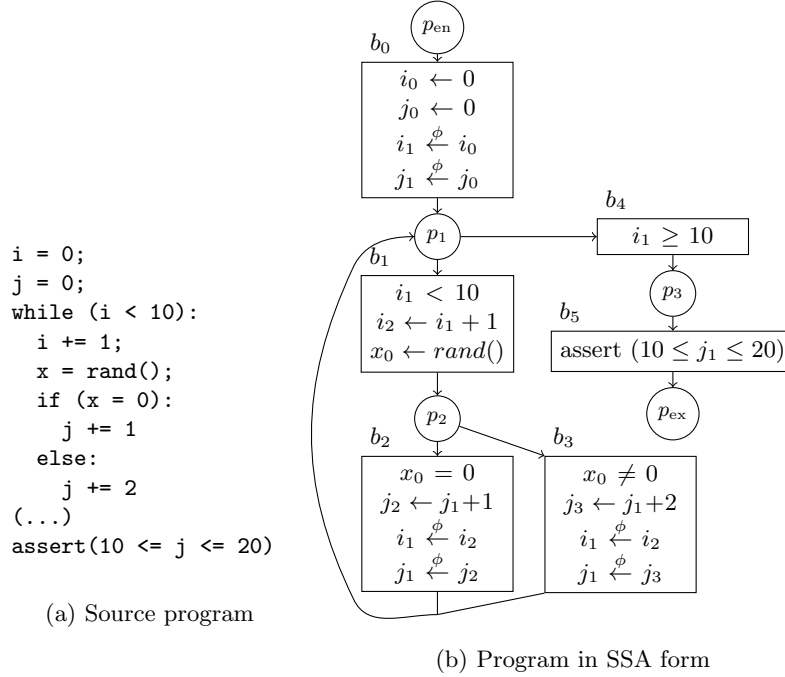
i = 0;
j = 0;
while (i < 10):
  i += 1;
  x = rand();
  if (x = 0):
    j += 1
  else:
    j += 2
(...)
assert(10 <= j <= 20)

(a) Source program

$p_{\text{en}}$

$b_0$

$i_0 \leftarrow 0$
$j_0 \leftarrow 0$
$i_1 \overset{\phi}{\leftarrow} i_0$
$j_1 \overset{\phi}{\leftarrow} j_0$

$p_1$

$b_1$

$i_1 < 10$
$i_2 \leftarrow i_1 + 1$
$x_0 \leftarrow rand()$

$p_2$

$b_2$

$x_0 = 0$
$j_2 \leftarrow j_1 + 1$
$i_1 \overset{\phi}{\leftarrow} i_2$
$j_1 \overset{\phi}{\leftarrow} j_2$

$b_3$

$x_0 \neq 0$
$j_3 \leftarrow j_1 + 2$
$i_1 \overset{\phi}{\leftarrow} i_2$
$j_1 \overset{\phi}{\leftarrow} j_3$

$b_4$

$i_1 \geq 10$

$p_3$

$b_5$

assert $(10 \leq j_1 \leq 20)$

$p_{\text{ex}}$

(b) Program in SSA form